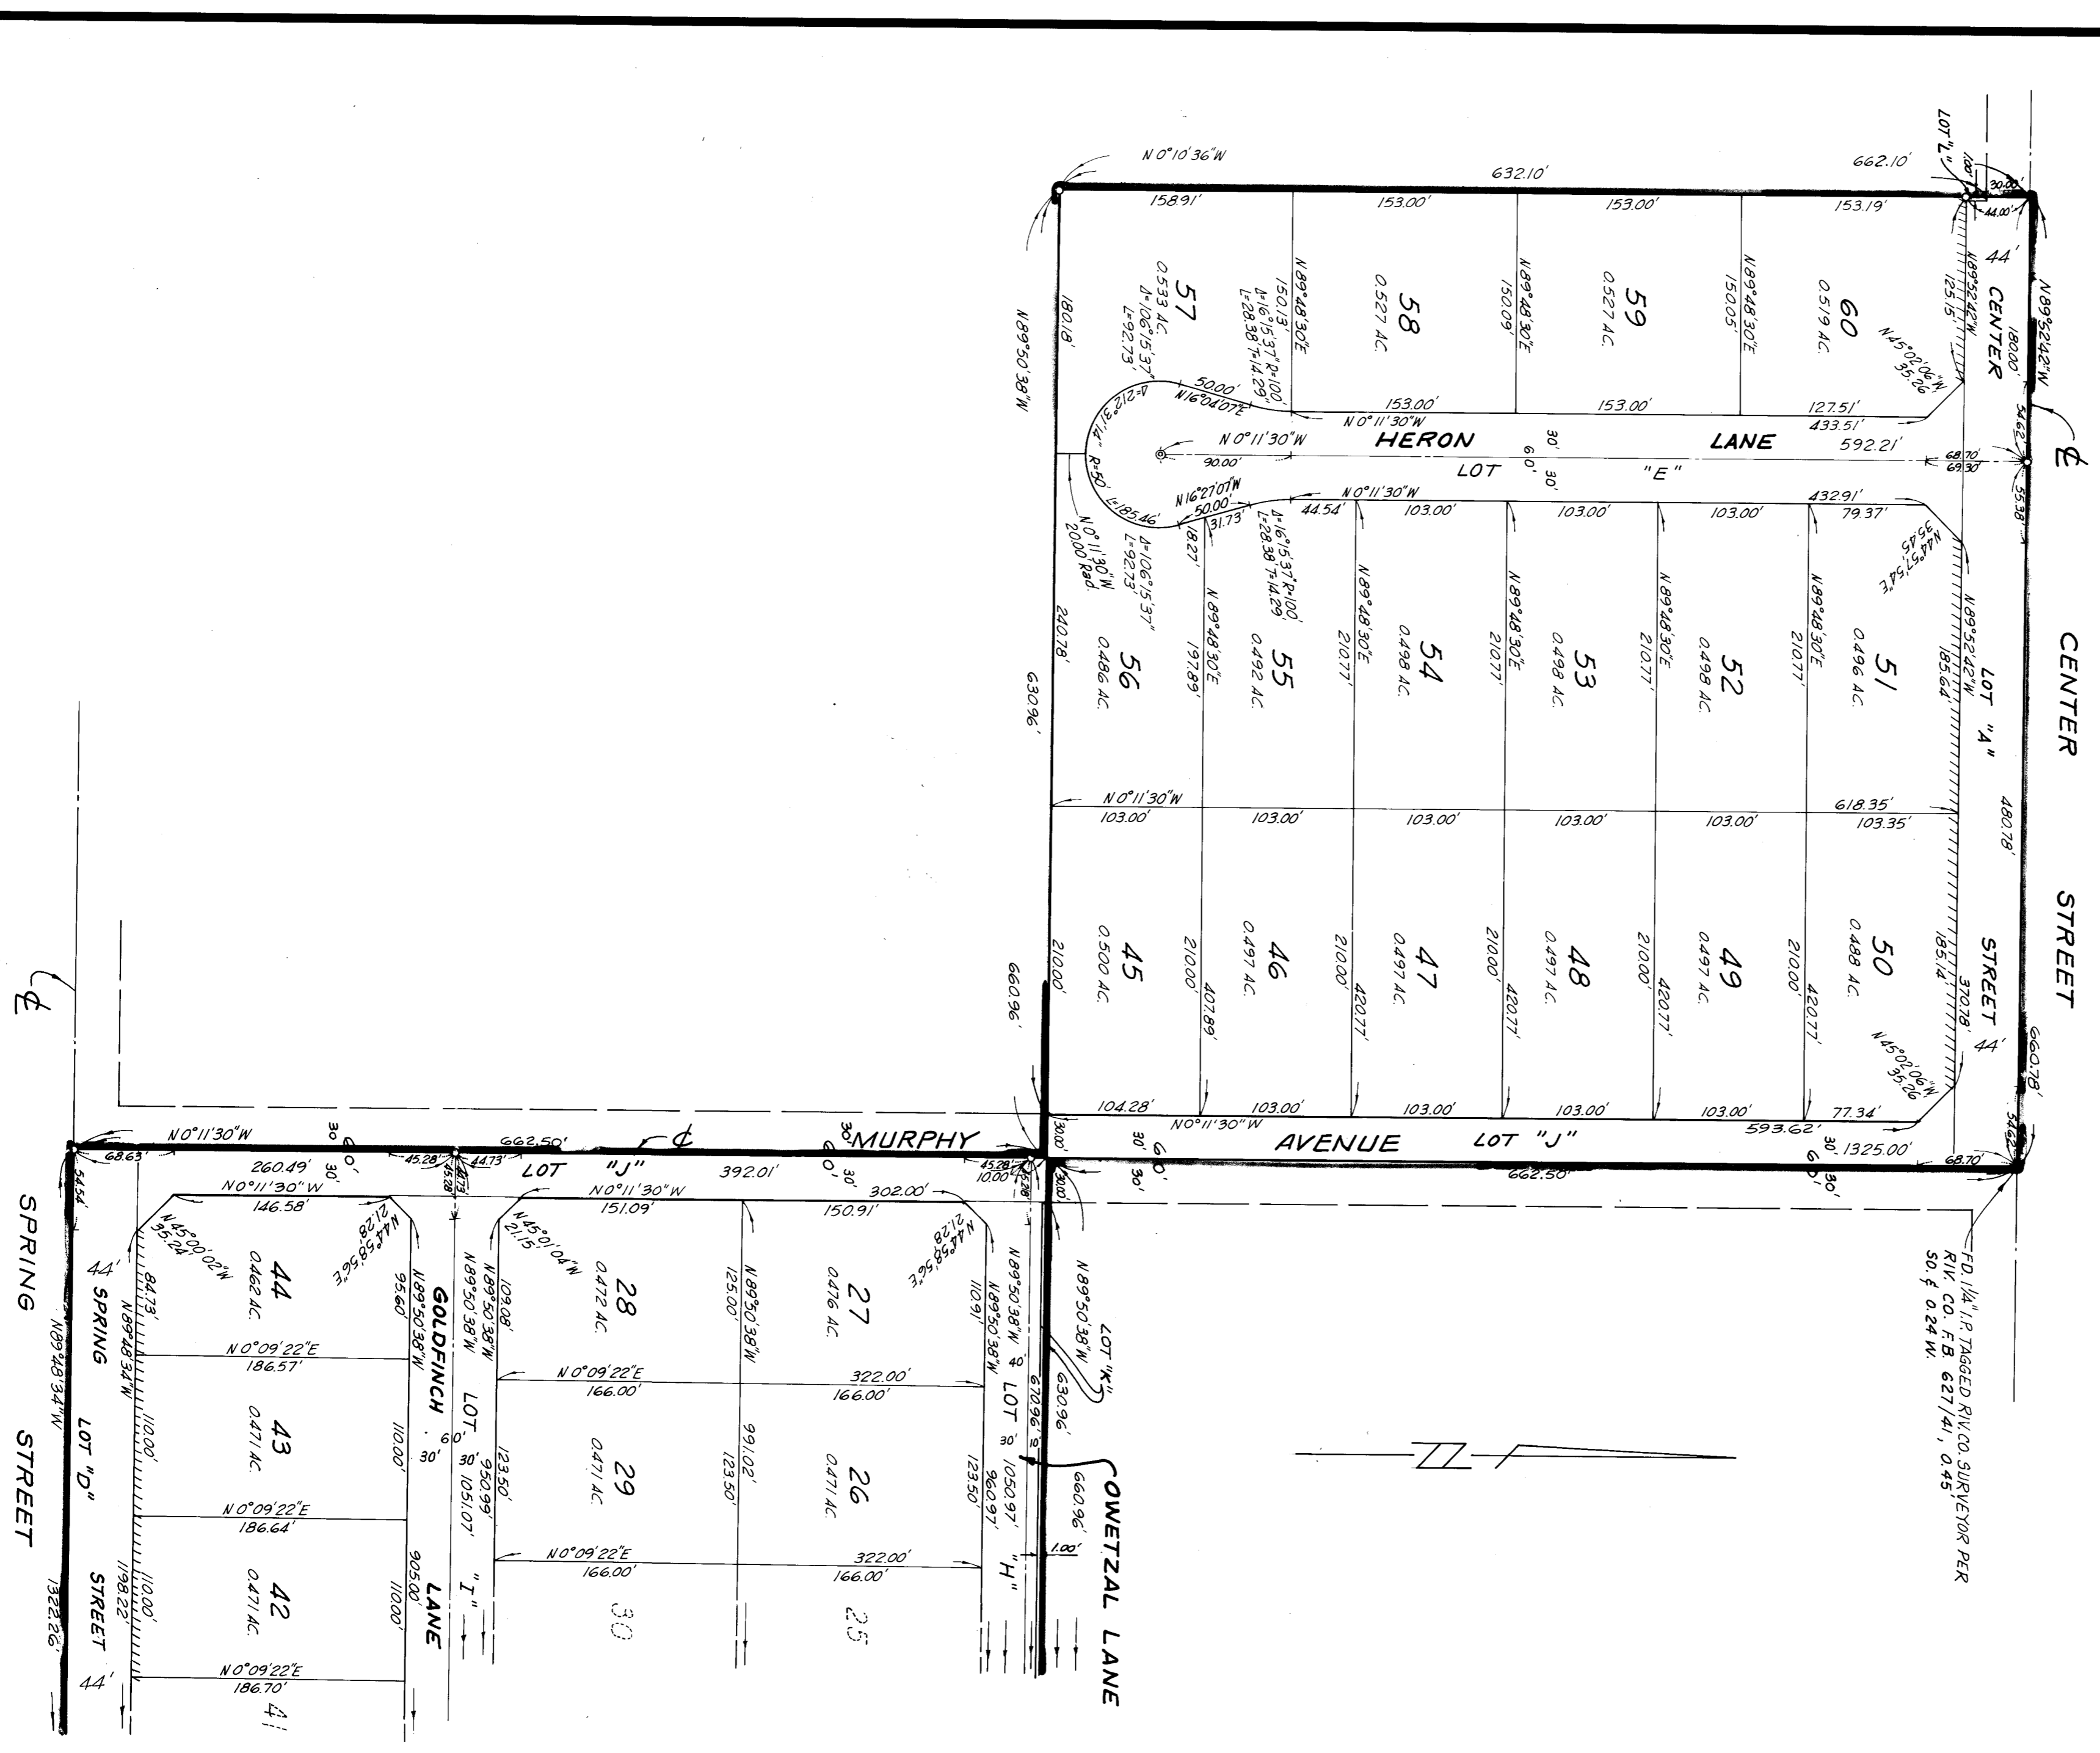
N 0°10'36"W
632.10'
662.10'
LOT "L"
1.00'
30.00'
44.00'
158.91'
153.00'
153.00'
153.19'
44'
N 89°52'42"W
CENTER
180.00'
N 89°52'42"W
125.15'
57
0.533 AC.
Δ=106°15'37"
L=92.73'
58
0.527 AC.
59
0.527 AC.
60
0.519 AC.
N 89°48'30"E
150.13'
Δ=16°15'37" R=100'
L=28.38' T=14.29'
N 89°48'30"E
150.09'
N 89°48'30"E
150.05'
N 45°02'06"W
35.26'
N 89°50'38"W
180.18'
50.00'
N 16°04'07"E
Δ=212°31'14"
153.00'
153.00'
127.51'
N 0°11'30"W
433.51'
54.62'
N 0°11'30"W
HERON
30'
LANE
592.21'
68.70'
69.30'
90.00'
LOT
60'
30'
"E"
R=50'
L=185.46'
N 16°27'07"W
50.00'
N 0°11'30"W
432.91'
55.38'
31.73'
44.54'
103.00'
103.00'
103.00'
79.37'
N 0°11'30"W
200.00' Rad.
Δ=106°15'37"
L=92.73'
18.27'
Δ=16°15'37" R=100'
L=28.38' T=14.29'
N 89°48'30"E
N 89°48'30"E
N 89°48'30"E
N 89°48'30"E
N 44°57'54"E
35.45'
240.78'
56
0.486 AC.
197.89'
55
0.492 AC.
210.77'
54
0.498 AC.
210.77'
53
0.498 AC.
210.77'
52
0.498 AC.
210.77'
51
0.496 AC.
N 89°52'42"W
185.64'
LOT "A"
CENTER
630.96'
N 0°11'30"W
618.35'
480.78'
103.00'
103.00'
103.00'
103.00'
103.00'
103.35'
STREET
210.00'
45
0.500 AC.
210.00'
46
0.497 AC.
407.89'
210.00'
47
0.497 AC.
420.77'
210.00'
48
0.497 AC.
420.77'
210.00'
49
0.497 AC.
420.77'
210.00'
50
0.488 AC.
420.77'
185.14'
STREET
370.78'
44'
N 45°02'06"W
35.26'
660.78'
660.96'
℄
104.28'
103.00'
103.00'
103.00'
103.00'
77.34'
N 0°11'30"W
593.62'
54.62'
N 0°11'30"W
30'
60'
662.50'
℄
30'
MURPHY
30.00'
30'
60'
AVENUE
LOT "J"
30'
1325.00'
68.70'
68.63'
45.28'
44.73'
LOT "J"
392.01'
60'
30'
45.28'
10.00'
30.00'
30'
662.50'
60'
30'
260.49'
30'
60'
N 0°11'30"W
N 0°11'30"W
302.00'
146.58'
151.09'
150.91'
FD. 1¼" I.P. TAGGED RIV. CO. SURVEYOR PER RIV. CO. F.B. 627/41, 0.45' SO. & 0.24' W.
SPRING
54.54'
44'
N 45°00'02"W
35.24'
N 44°58'56"E
21.28'
N 45°01'04"W
21.15'
N 44°58'56"E
21.28'
84.73'
SPRING
N 89°48'34"W
44
0.462 AC.
N 89°50'38"W
95.60'
GOLDFINCH
N 89°50'38"W
109.08'
28
0.472 AC.
N 89°50'38"W
125.00'
27
0.476 AC.
N 89°50'38"W
110.91'
N 89°50'38"W
N 89°50'38"W
LOT "K"
N 89°48'34"W
N 0°09'22"E
186.57'
N 0°09'22"E
322.00'
166.00'
166.00'
40'
LOT
670.96'
630.96'
STREET
LOT "D"
43
0.471 AC.
110.00'
110.00'
30'
LOT
60'
30'
950.99'
1051.07'
123.50'
29
0.471 AC.
991.02'
123.50'
26
0.471 AC.
123.50'
960.97'
30'
1050.97'
10'
660.96'
OWETZAL LANE
N 0°09'22"E
186.64'
N 0°09'22"E
322.00'
166.00'
166.00'
1.00'
1322.26'
STREET
1198.22'
110.00'
42
0.471 AC.
905.00'
110.00'
LANE
"I"
30
25
"H"
44'
N 0°09'22"E
186.70'
41
℄
℄